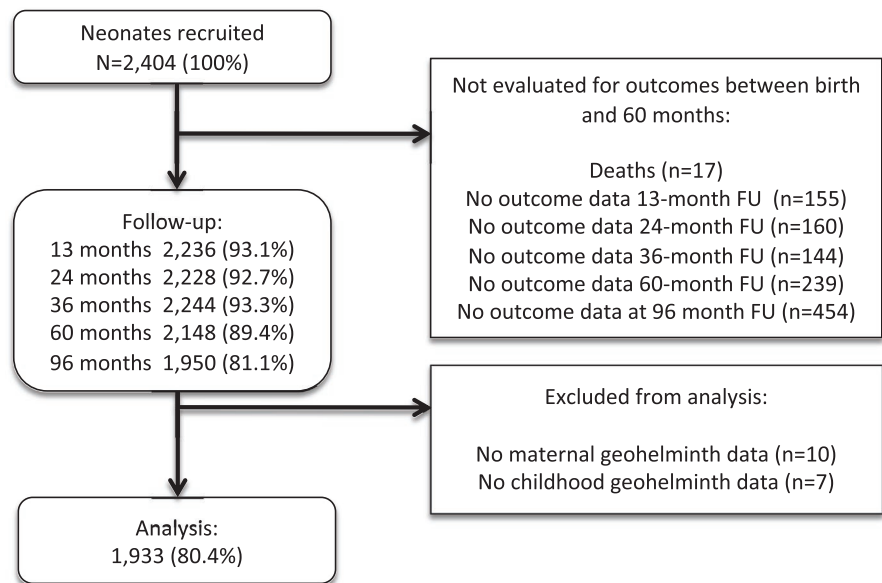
Neonates recruited
N=2,404 (100%)

Not evaluated for outcomes between birth and 60 months:

Deaths (n=17)
No outcome data 13-month FU (n=155)
No outcome data 24-month FU (n=160)
No outcome data 36-month FU (n=144)
No outcome data 60-month FU (n=239)
No outcome data at 96 month FU (n=454)

Follow-up:
13 months 2,236 (93.1%)
24 months 2,228 (92.7%)
36 months 2,244 (93.3%)
60 months 2,148 (89.4%)
96 months 1,950 (81.1%)

Excluded from analysis:

No maternal geohelminth data (n=10)
No childhood geohelminth data (n=7)

Analysis:
1,933 (80.4%)